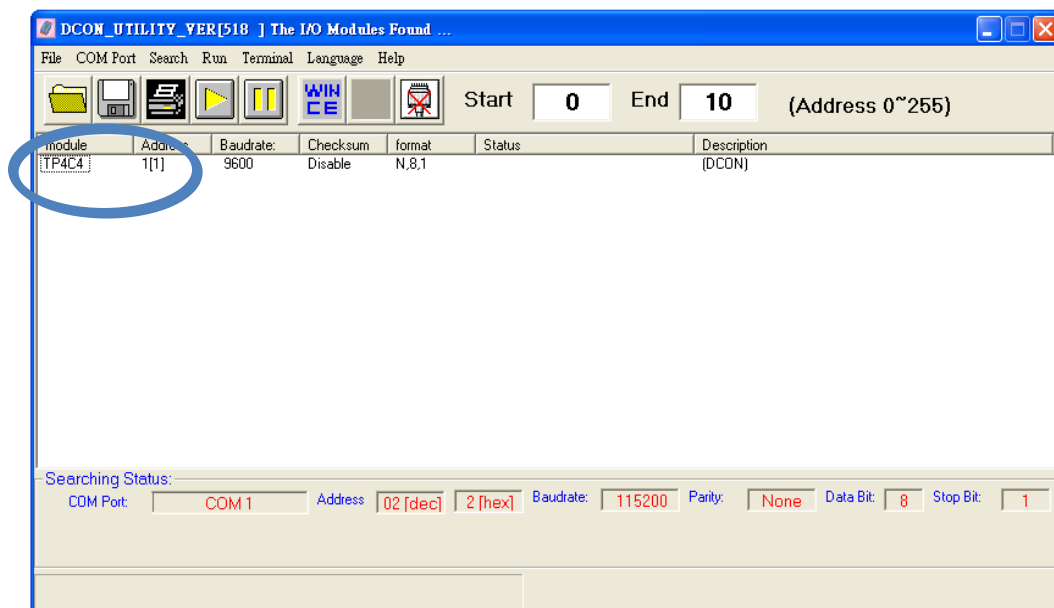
DCON_UTILITY_VER[518 ] The I/O Modules Found ...

File COM Port Search Run Terminal Language Help

WIN CE

Start 0 End 10 (Address 0~255)

| module | Address | Baudrate: | Checksum | format | Status | Description |
|---|---|---|---|---|---|---|
| TP4C4 | 1[1] | 9600 | Disable | N,8,1 | | (DCON) |

Searching Status:

COM Port: COM 1 Address 02 [dec] 2 [hex] Baudrate: 115200 Parity: None Data Bit: 8 Stop Bit: 1